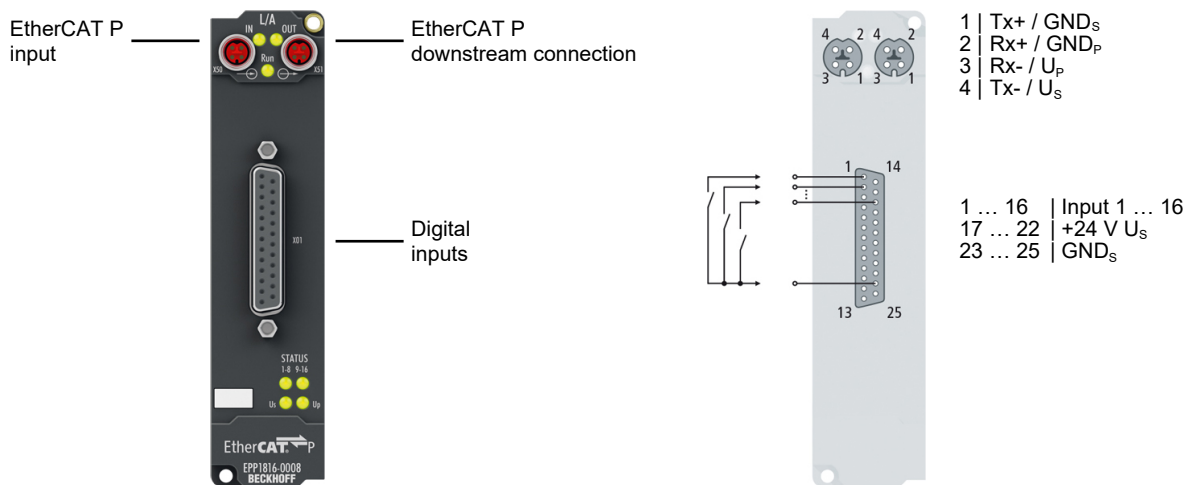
EtherCAT P input

L/A
IN OUT
Run
X50 X51

EtherCAT P downstream connection

X01

Digital inputs

STATUS
1-8 9-16
Us Up

EtherCAT P
EPP1816-0008
BECKHOFF

4 2 4 2
3 1 3 1

1 | Tx+ / GND$_S$
2 | Rx+ / GND$_P$
3 | Rx- / U$_P$
4 | Tx- / U$_S$

1 14
13 25

1 … 16 | Input 1 … 16
17 … 22 | +24 V U$_S$
23 … 25 | GND$_S$